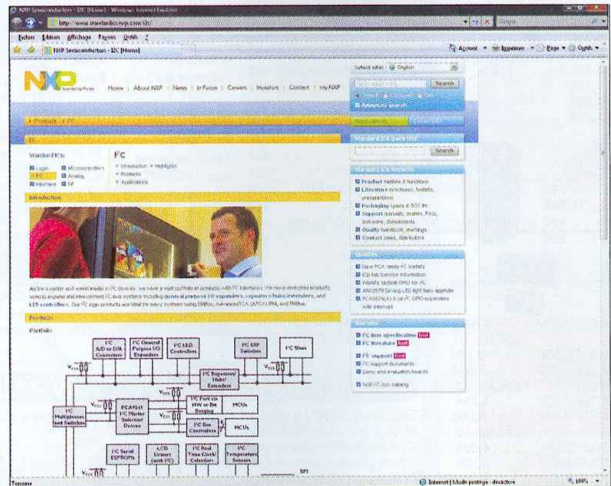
NXP Semiconductors - I²C [Home] - Windows Internet Explorer

http://www.standardics.nxp.com/i2c/

Fichier Edition Affichage Favoris Outils ?

NXP Semiconductors - I²C [Home]

Accueil Imprimer Page Outils

NXP

Home | About NXP | News | In Focus | Careers | Investors | Contact | My NXP

Search

Products I²C

I²C

Standard ICs
Logic
I²C
Interface
Microcontrollers
Analog
RF

I²C
Introduction
Highlights
Products
Applications

Introduction

Products

Portfolio

I²C A/D or D/A Converters
I²C General Purpose I/O Expanders
I²C LED Controllers
I²C DIP Switches
I²C Slave

I²C Repeaters/Hubs/Extenders

I²C Multiplexers and Switches
PCA9541 I²C Master Selector Devices
I²C Port via HW or Bit Banging
MCUs
I²C Bus Controllers
MCUs

I²C Serial EEPROMs
LCD Drivers (with I²C)
I²C Real Time Clock/Calendars
I²C Temperature Sensors

SPI

Search

Product Information
I²C bus specification
I²C literature

Terminé
Internet | Mode protégé : désactivé
100%